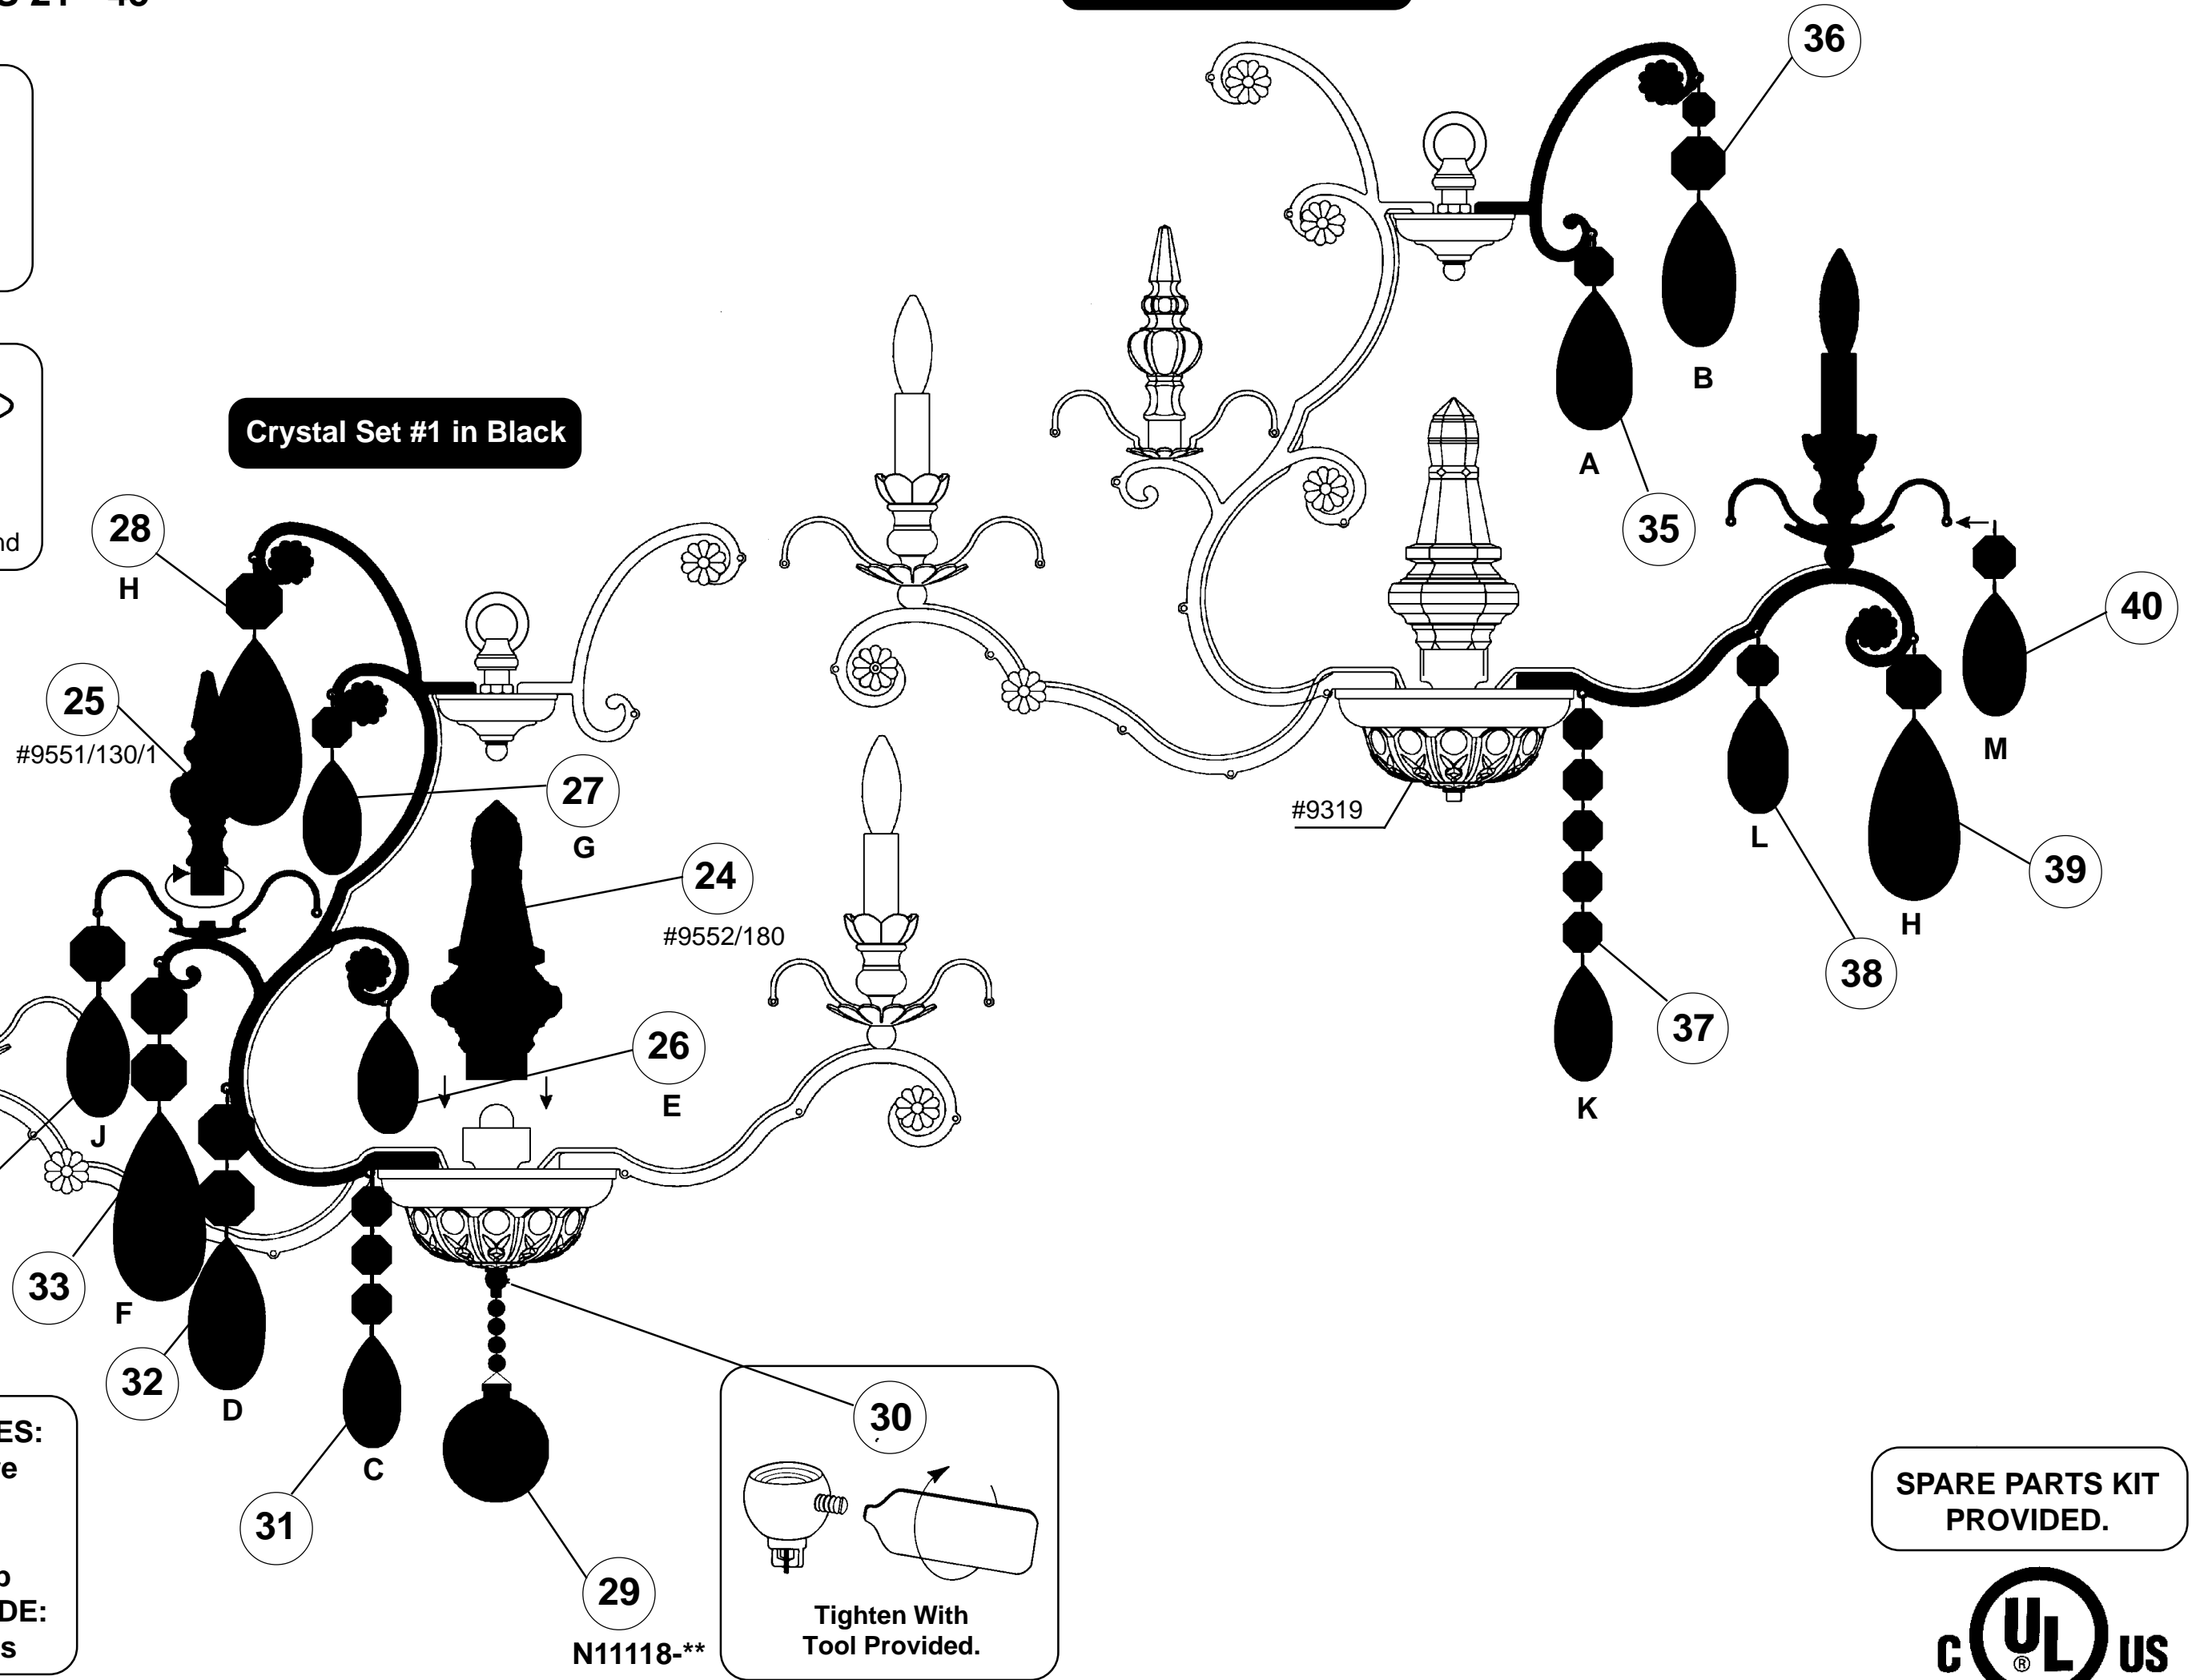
Crystal Set #1 in Black

nd

28
H
25
#9551/130/1
27
G
24
#9552/180
26
E
J
33
F
32
D
31
C
29
N11118-**
30

Tighten With
Tool Provided.

ES:
e

o
DE:
s

36
B
A
35
40
M
#9319
L
38
H
39
37
K

SPARE PARTS KIT PROVIDED.

c UL US